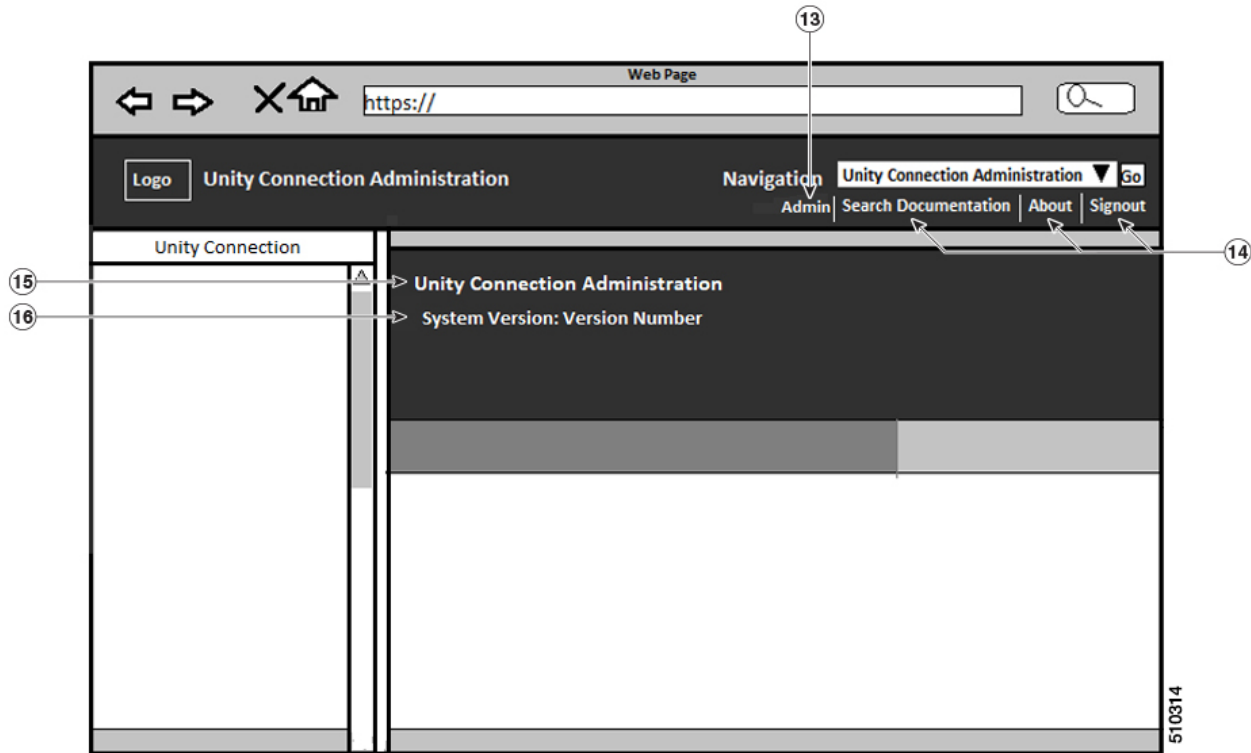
13

Web Page

https://

Logo Unity Connection Administration

Navigation Unity Connection Administration Go

Admin | Search Documentation | About | Signout

14

Unity Connection

15

Unity Connection Administration

16

System Version: Version Number

510314